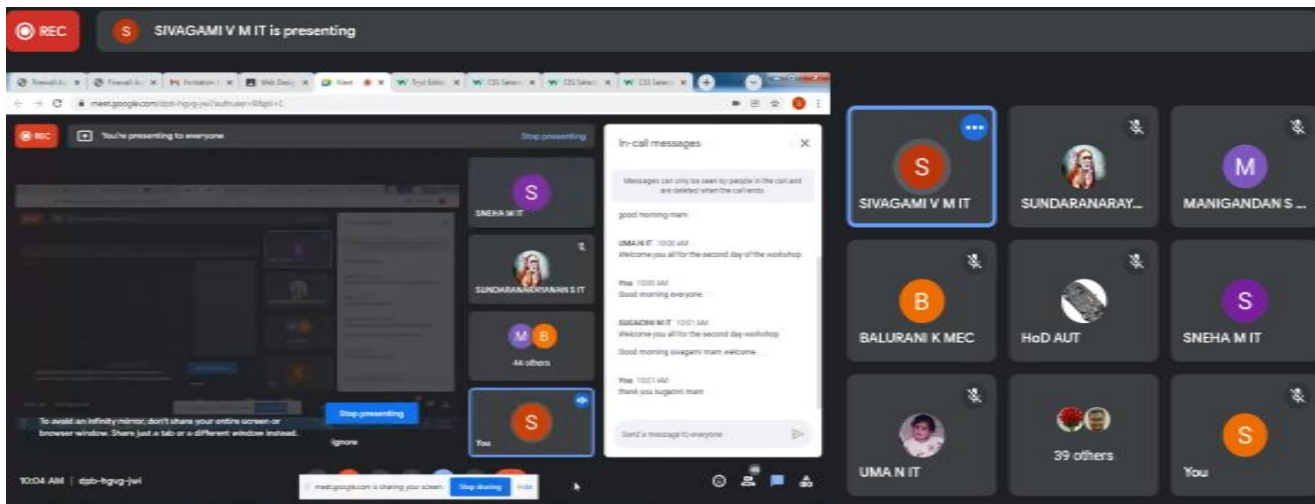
REC

S SIVAGAMI V M IT is presenting

meet.google.com/dpb-hgvg-jwi?authuser=0

REC You're presenting to everyone Stop presenting

S SNEHA M IT

SUNDARANARAYANAN S IT

M B 44 others

S You

To avoid an infinity mirror, don't share your entire screen or browser window. Share just a tab or a different window instead.

Stop presenting

Ignore

10:04 AM | dpb-hgvg-jwi

meet.google.com is sharing your screen. Stop sharing Hide

In-call messages

Messages can only be seen by people in the call and are deleted when the call ends.

good morning mam

UMA N IT 10:00 AM
Welcome you all for the second day of the workshop

You 10:00 AM
Good morning everyone

SUGADMI M IT 10:01 AM
Welcome you all for the second day workshop

Good morning sivagami mam welcome

You 10:01 AM
thank you sugaomi mam

Send a message to everyone

S SIVAGAMI V M IT

SUNDARANARAY...

M MANIGANDAN S ...

B BALURANI K MEC

HoD AUT

S SNEHA M IT

UMA N IT

39 others

S You